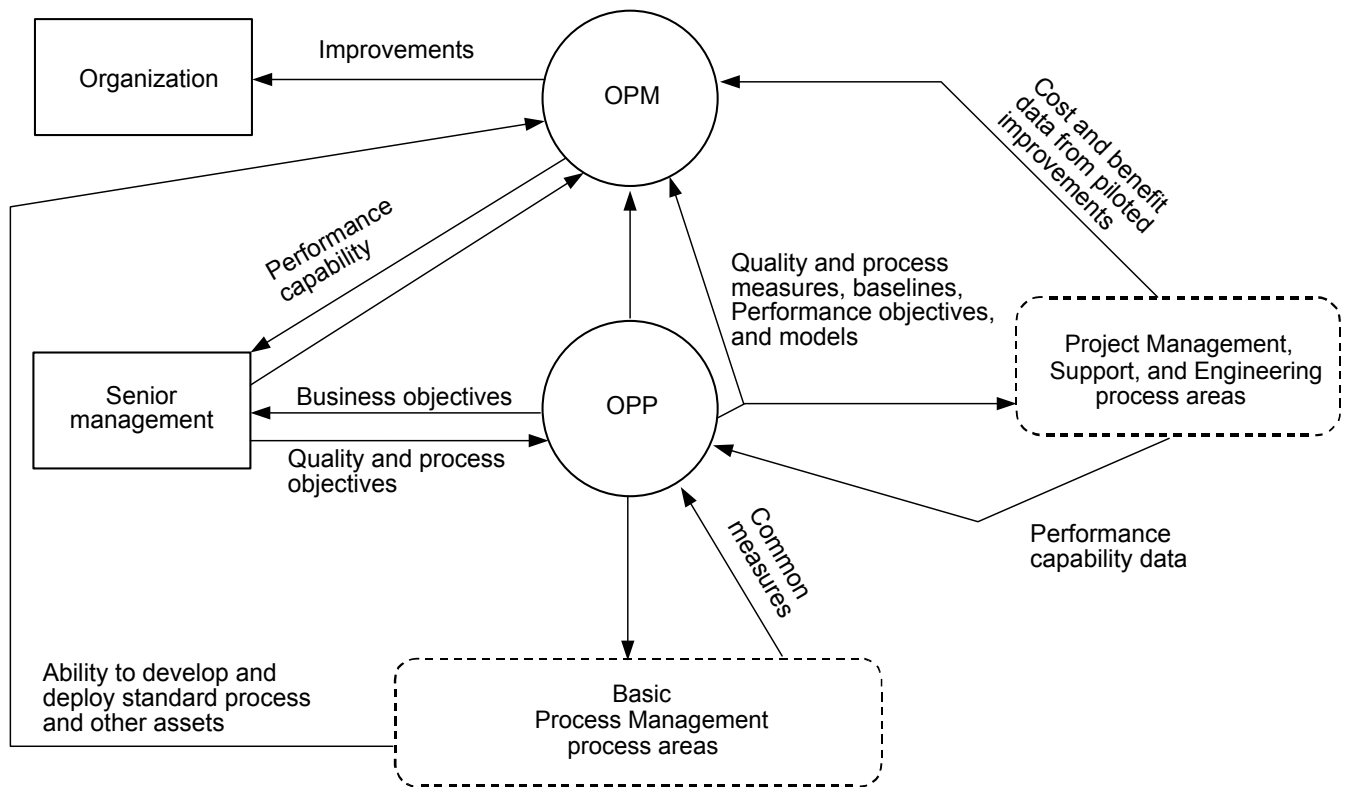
Organization

Improvements

OPM

Cost and benefit data from piloted improvements

Performance capability

Quality and process measures, baselines, Performance objectives, and models

Project Management, Support, and Engineering process areas

Senior management

Business objectives

OPP

Quality and process objectives

Common measures

Performance capability data

Ability to develop and deploy standard process and other assets

Basic Process Management process areas